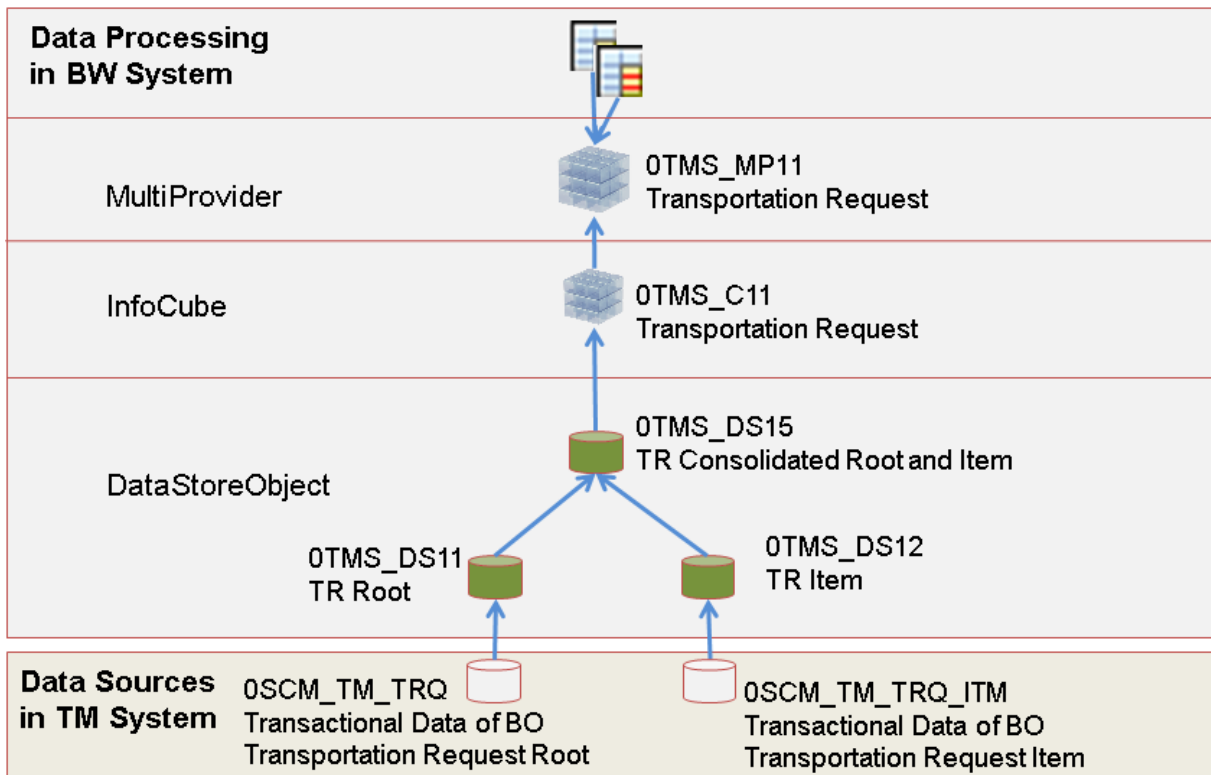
Data Processing in BW System

MultiProvider

0TMS_MP11
Transportation Request

InfoCube

0TMS_C11
Transportation Request

DataStoreObject

0TMS_DS15
TR Consolidated Root and Item

0TMS_DS11
TR Root

0TMS_DS12
TR Item

Data Sources in TM System

0SCM_TM_TRQ
Transactional Data of BO Transportation Request Root

0SCM_TM_TRQ_ITM
Transactional Data of BO Transportation Request Item